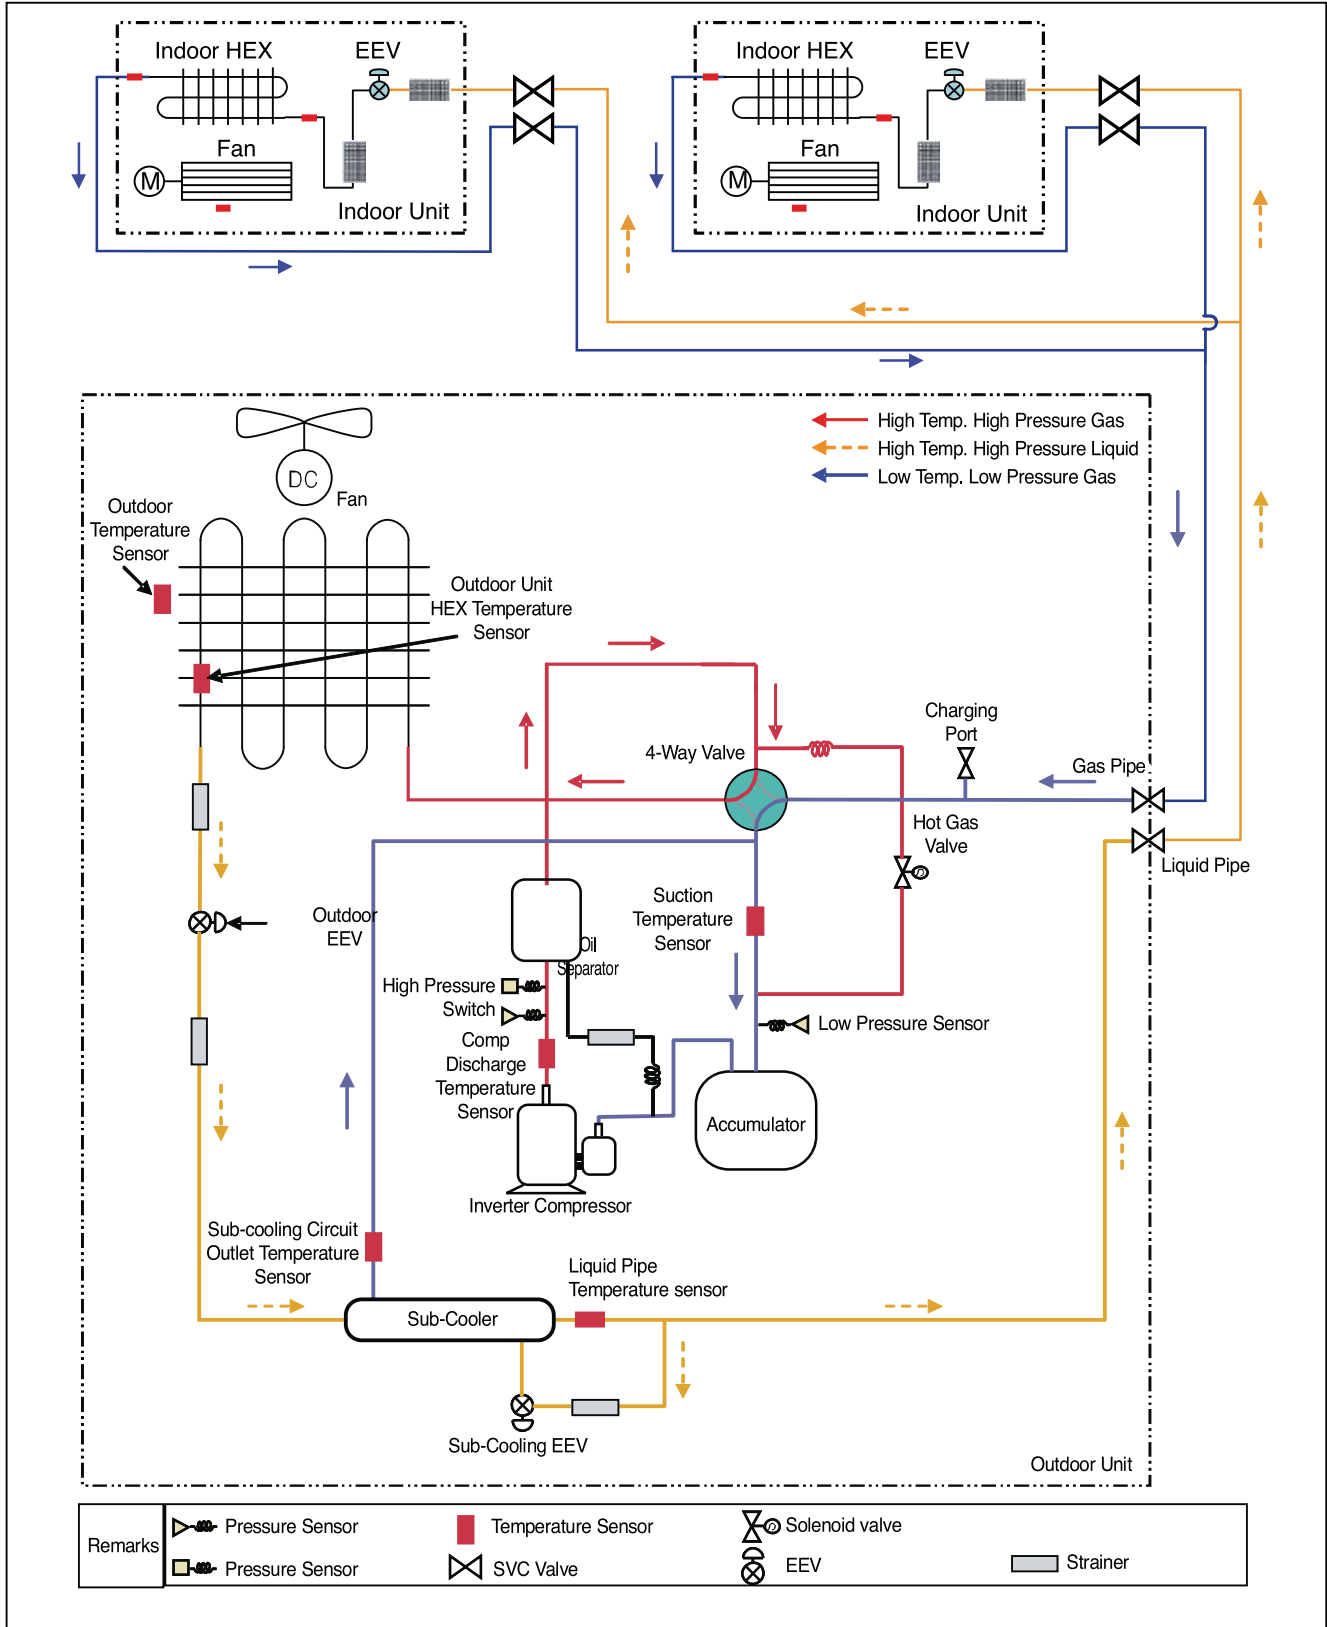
Indoor HEX
EEV
Fan
M
Indoor Unit

Indoor HEX
EEV
Fan
M
Indoor Unit

High Temp. High Pressure Gas
High Temp. High Pressure Liquid
Low Temp. Low Pressure Gas

DC
Fan
Outdoor Temperature Sensor
Outdoor Unit HEX Temperature Sensor
4-Way Valve
Charging Port
Gas Pipe
Hot Gas Valve
Liquid Pipe
Outdoor EEV
Suction Temperature Sensor
Oil Separator
High Pressure Switch
Comp Discharge Temperature Sensor
Low Pressure Sensor
Accumulator
Inverter Compressor
Sub-cooling Circuit Outlet Temperature Sensor
Liquid Pipe Temperature sensor
Sub-Cooler
Sub-Cooling EEV
Outdoor Unit

| Remarks | Pressure Sensor | Temperature Sensor | Solenoid valve | |
|---|---|---|---|---|
| | Pressure Sensor | SVC Valve | EEV | Strainer |